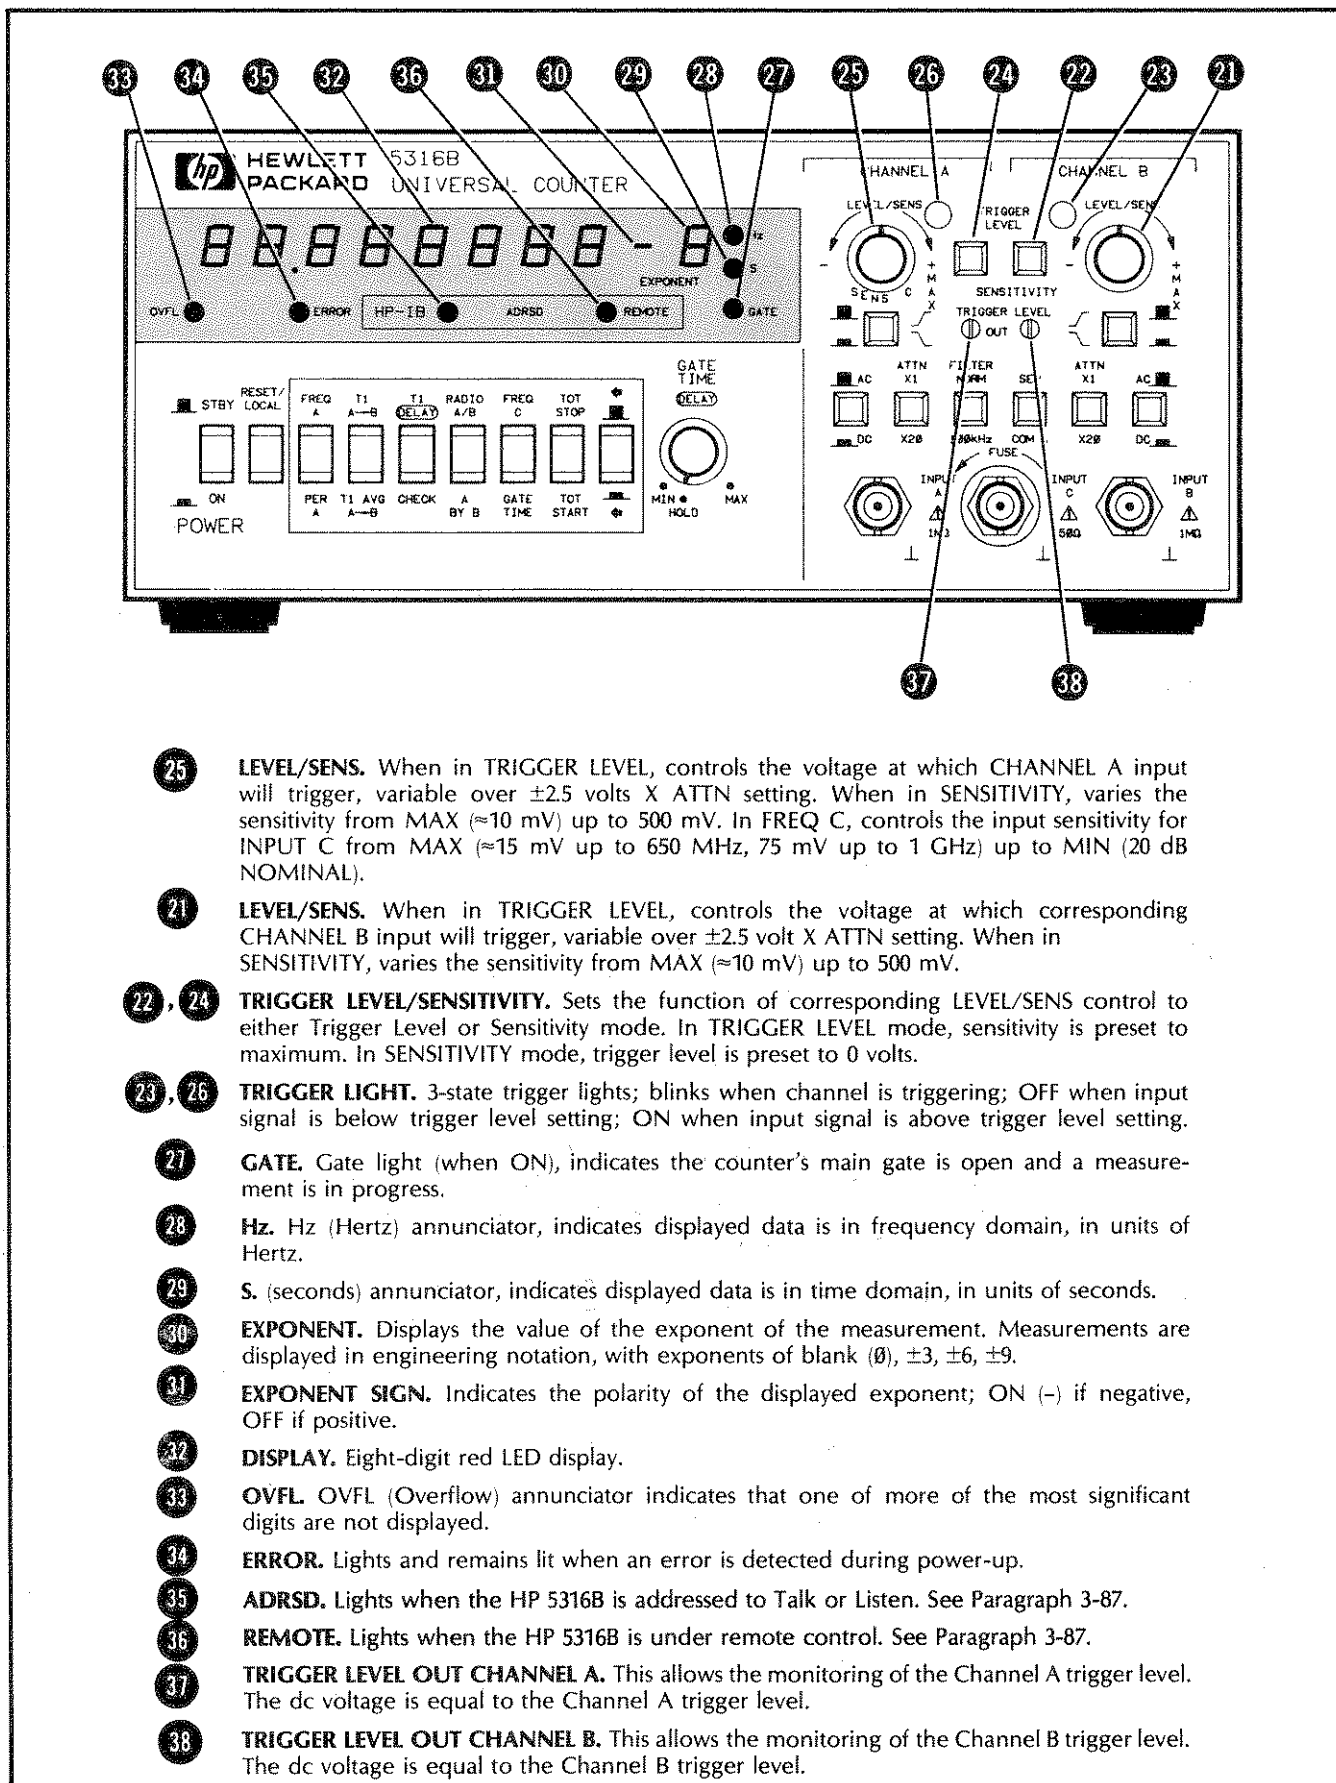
33 34 35 32 36 31 30 29 28 27 25 26 24 22 23 21

HEWLETT PACKARD 5316B UNIVERSAL COUNTER

CHANNEL A CHANNEL B

LEVEL/SENS TRIGGER LEVEL LEVEL/SENS

Hz S EXPONENT GATE

OVFL ERROR HP-IB ADRSD REMOTE

SENS C SENSITIVITY + MAX

TRIGGER LEVEL OUT

STBY RESET/LOCAL FREQ A T1 A→B T1 DELAY RADIO A/B FREQ C TOT STOP GATE TIME DELAY

ON PER A T1 AVG A→B CHECK A BY B GATE TIME TOT START MIN HOLD MAX

POWER

AC ATTN X1 FILTER NORM SET ATTN X1 AC

DC X20 100kHz COM X20 DC

FUSE

INPUT A 1MΩ INPUT C 50Ω INPUT B 1MΩ

37 38

25 LEVEL/SENS. When in TRIGGER LEVEL, controls the voltage at which CHANNEL A input will trigger, variable over ±2.5 volts X ATTN setting. When in SENSITIVITY, varies the sensitivity from MAX (≈10 mV) up to 500 mV. In FREQ C, controls the input sensitivity for INPUT C from MAX (≈15 mV up to 650 MHz, 75 mV up to 1 GHz) up to MIN (20 dB NOMINAL).

21 LEVEL/SENS. When in TRIGGER LEVEL, controls the voltage at which corresponding CHANNEL B input will trigger, variable over ±2.5 volt X ATTN setting. When in SENSITIVITY, varies the sensitivity from MAX (≈10 mV) up to 500 mV.

22, 24 TRIGGER LEVEL/SENSITIVITY. Sets the function of corresponding LEVEL/SENS control to either Trigger Level or Sensitivity mode. In TRIGGER LEVEL mode, sensitivity is preset to maximum. In SENSITIVITY mode, trigger level is preset to 0 volts.

23, 26 TRIGGER LIGHT. 3-state trigger lights; blinks when channel is triggering; OFF when input signal is below trigger level setting; ON when input signal is above trigger level setting.

27 GATE. Gate light (when ON), indicates the counter's main gate is open and a measurement is in progress.

28 Hz. Hz (Hertz) annunciator, indicates displayed data is in frequency domain, in units of Hertz.

29 S. (seconds) annunciator, indicates displayed data is in time domain, in units of seconds.

30 EXPONENT. Displays the value of the exponent of the measurement. Measurements are displayed in engineering notation, with exponents of blank (Ø), ±3, ±6, ±9.

31 EXPONENT SIGN. Indicates the polarity of the displayed exponent; ON (–) if negative, OFF if positive.

32 DISPLAY. Eight-digit red LED display.

33 OVFL. OVFL (Overflow) annunciator indicates that one of more of the most significant digits are not displayed.

34 ERROR. Lights and remains lit when an error is detected during power-up.

35 ADRSD. Lights when the HP 5316B is addressed to Talk or Listen. See Paragraph 3-87.

36 REMOTE. Lights when the HP 5316B is under remote control. See Paragraph 3-87.

37 TRIGGER LEVEL OUT CHANNEL A. This allows the monitoring of the Channel A trigger level. The dc voltage is equal to the Channel A trigger level.

38 TRIGGER LEVEL OUT CHANNEL B. This allows the monitoring of the Channel B trigger level. The dc voltage is equal to the Channel B trigger level.